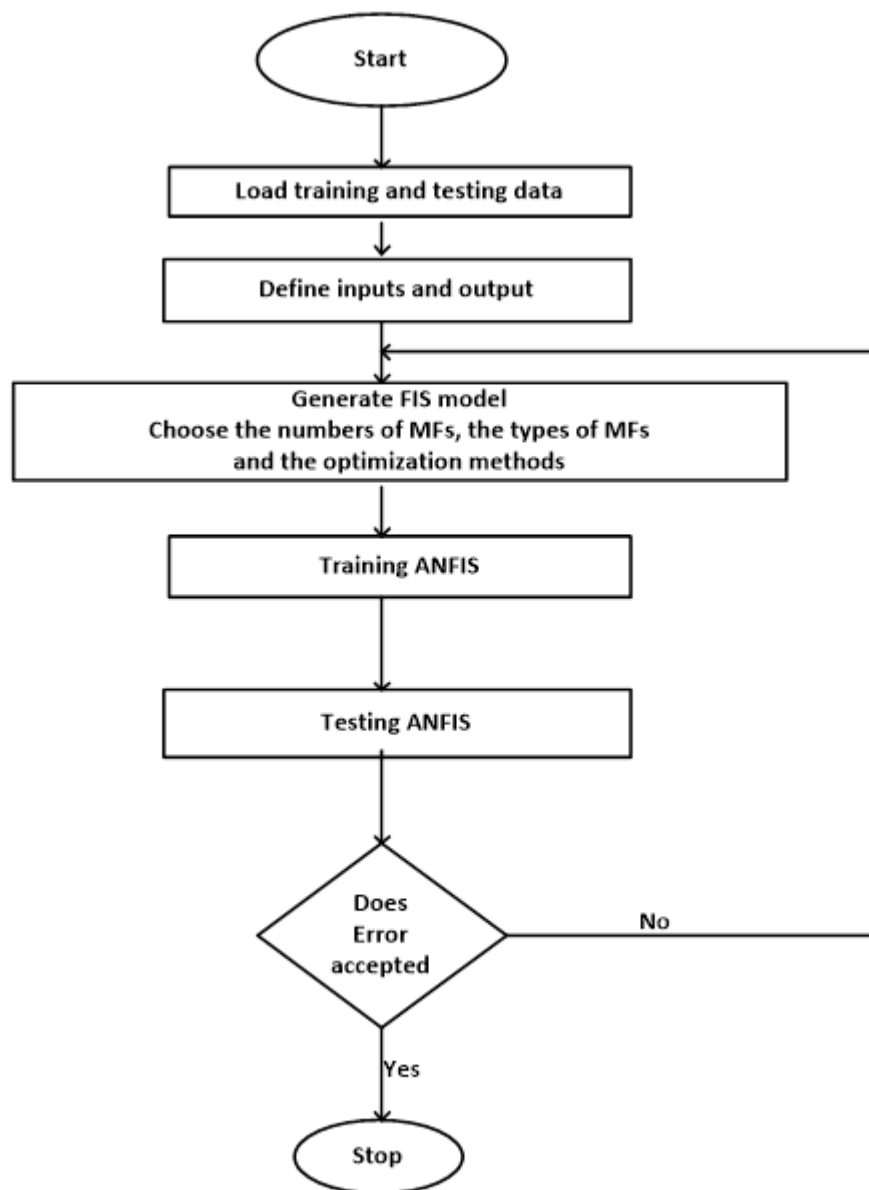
Start

Load training and testing data

Define inputs and output

Generate FIS model
Choose the numbers of MFs, the types of MFs and the optimization methods

Training ANFIS

Testing ANFIS

Does Error accepted

No

Yes

Stop